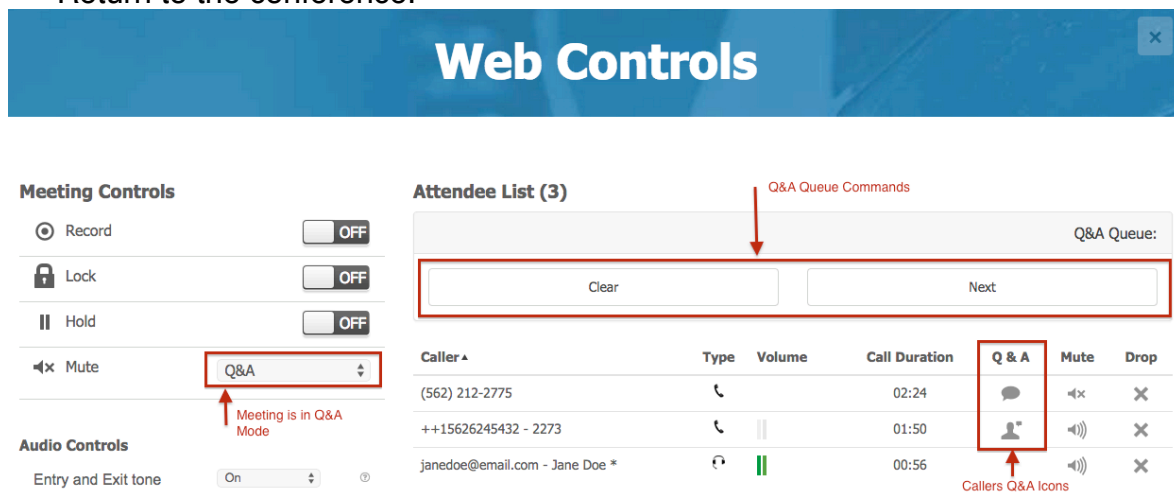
Web Controls

×

Meeting Controls

Record OFF

Lock OFF

Hold OFF

Mute Q&A

Meeting is in Q&A Mode

Audio Controls

Entry and Exit tone On

Attendee List (3)

Q&A Queue Commands

Q&A Queue:

Clear

Next

| Caller ▲ | Type | Volume | Call Duration | Q & A | Mute | Drop |
|---|---|---|---|---|---|---|
| (562) 212-2775 | | | 02:24 | | | × |
| ++15626245432 - 2273 | | | 01:50 | | | × |
| janedoe@email.com - Jane Doe * | | | 00:56 | | | × |

Callers Q&A Icons